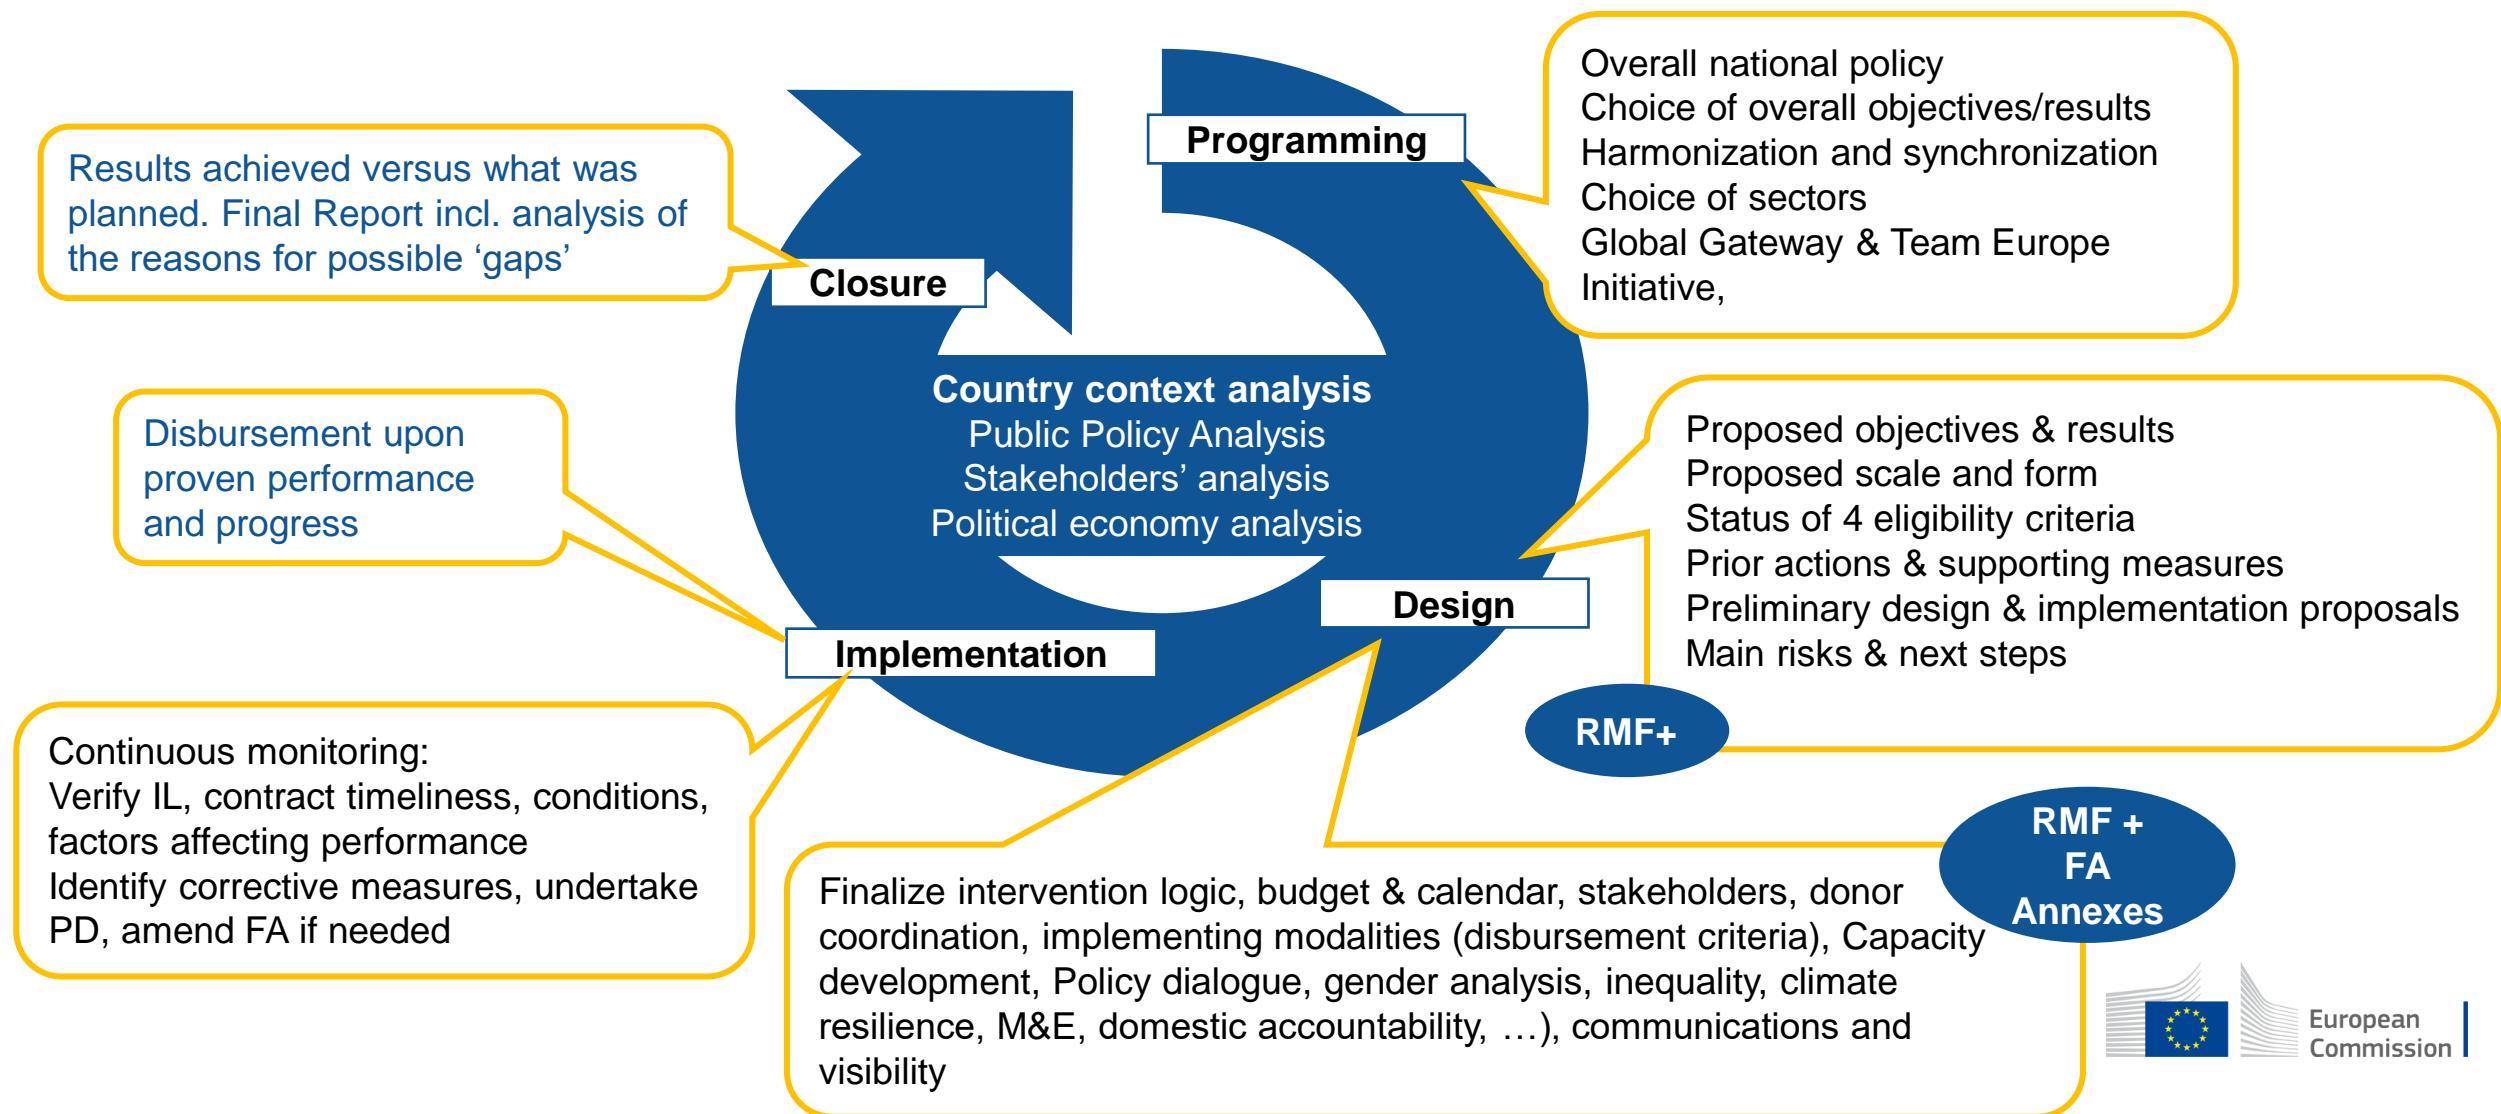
Results achieved versus what was planned. Final Report incl. analysis of the reasons for possible ‘gaps’

Closure

Programming

Overall national policy
Choice of overall objectives/results
Harmonization and synchronization
Choice of sectors
Global Gateway & Team Europe Initiative,

Disbursement upon proven performance and progress

Country context analysis
Public Policy Analysis
Stakeholders’ analysis
Political economy analysis

Proposed objectives & results
Proposed scale and form
Status of 4 eligibility criteria
Prior actions & supporting measures
Preliminary design & implementation proposals
Main risks & next steps

Design

Implementation

RMF+

Continuous monitoring:
Verify IL, contract timeliness, conditions, factors affecting performance
Identify corrective measures, undertake PD, amend FA if needed

RMF + FA Annexes

Finalize intervention logic, budget & calendar, stakeholders, donor coordination, implementing modalities (disbursement criteria), Capacity development, Policy dialogue, gender analysis, inequality, climate resilience, M&E, domestic accountability, …), communications and visibility

European Commission